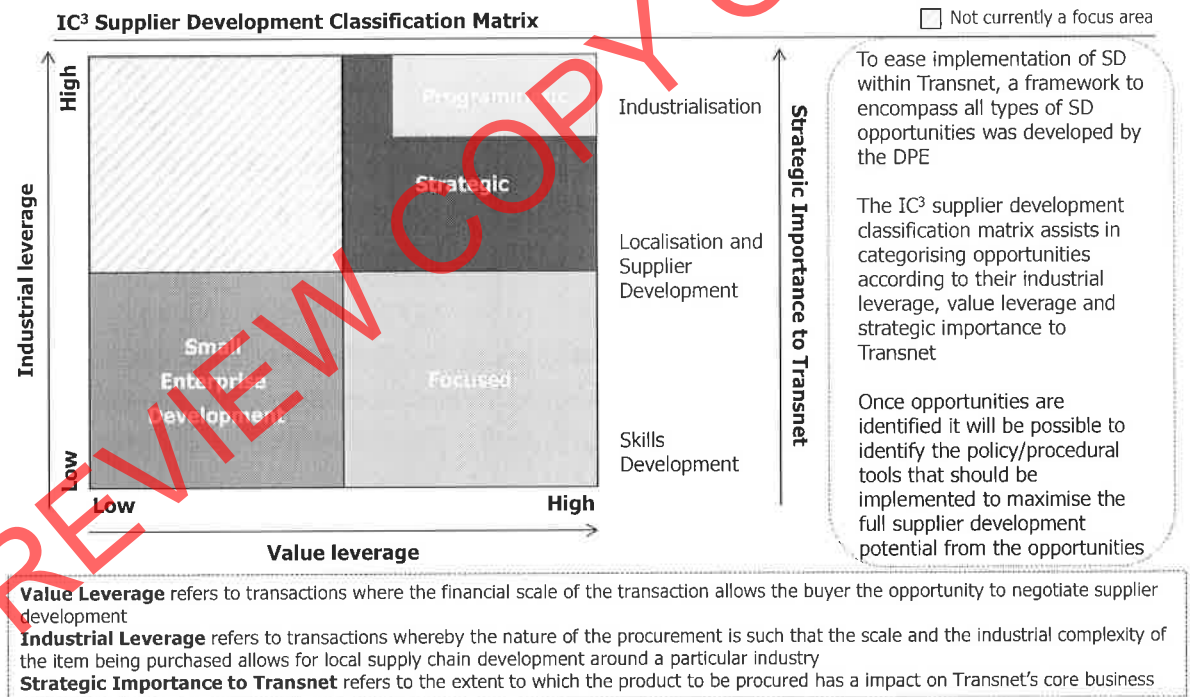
IC³ Supplier Development Classification Matrix

Not currently a focus area

Industrial leverage

High

Low

Programmatic

Strategic

Small Enterprise Development

Focused

Low

High

Value leverage

Industrialisation

Localisation and Supplier Development

Skills Development

Strategic Importance to Transnet

To ease implementation of SD within Transnet, a framework to encompass all types of SD opportunities was developed by the DPE

The IC³ supplier development classification matrix assists in categorising opportunities according to their industrial leverage, value leverage and strategic importance to Transnet

Once opportunities are identified it will be possible to identify the policy/procedural tools that should be implemented to maximise the full supplier development potential from the opportunities

REVIEW COPY

**Value Leverage** refers to transactions where the financial scale of the transaction allows the buyer the opportunity to negotiate supplier development
**Industrial Leverage** refers to transactions whereby the nature of the procurement is such that the scale and the industrial complexity of the item being purchased allows for local supply chain development around a particular industry
**Strategic Importance to Transnet** refers to the extent to which the product to be procured has a impact on Transnet's core business